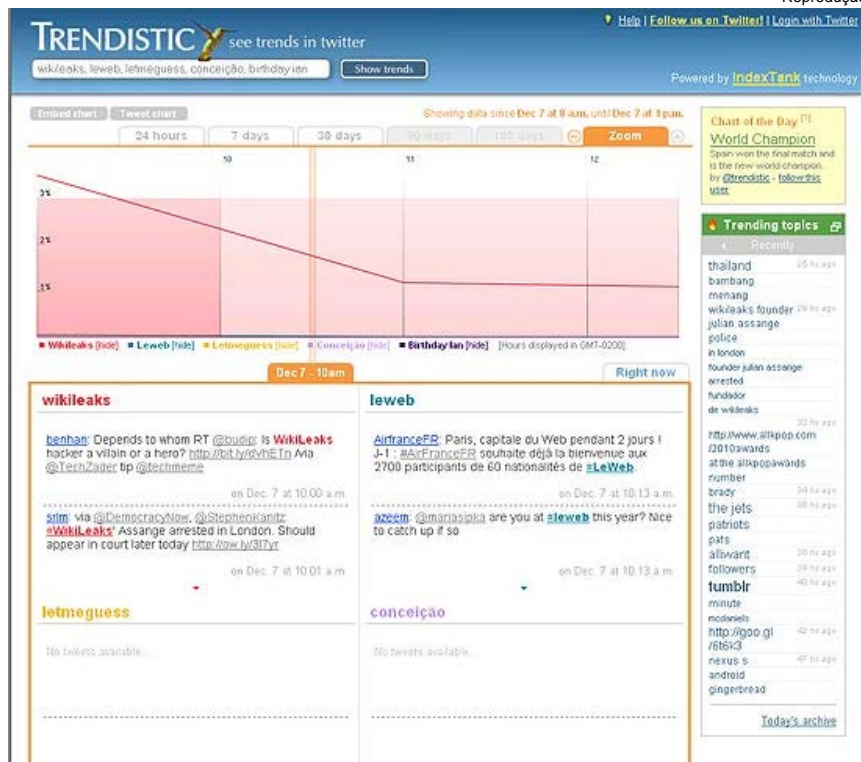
Reprodução

TRENDISTIC see trends in twitter

wikileaks, leweb, letmeguess, conceição, birthday ian

Show trends

Help | Follow us on Twitter! | Login with Twitter

Powered by IndexTank technology

Embed chart | Tweet chart

Showing data since Dec 7 at 8 a.m. until Dec 7 at 1 p.m.

24 hours | 7 days | 30 days | 90 days | 180 days | Zoom

10 | 11 | 12

3%
2%
1%

■ Wikileaks [hide] ■ Leweb [hide] ■ Letmeguess [hide] ■ Conceição [hide] ■ Birthday Ian [hide] [Hours displayed in GMT-0200]

Dec 7 - 10am

Right now

wikileaks

benhan: Depends to whom RT @budip: Is WikiLeaks hacker a villain or a hero? http://bit.ly/dVhETn /via @TechZader tip @techmeme

on Dec. 7 at 10:00 a.m.

srlm: via @DemocracyNow, @StephenKanitz: #WikiLeaks' Assange arrested in London. Should appear in court later today http://ow.ly/3I7yr

on Dec. 7 at 10:01 a.m.

leweb

AirfranceFR: Paris, capitale du Web pendant 2 jours ! J-1 : #AirFranceFR souhaite déjà la bienvenue aux 2700 participants de 60 nationalités de #LeWeb

on Dec. 7 at 10:13 a.m.

azeem: @marlasipia are you at #leweb this year? Nice to catch up if so

on Dec. 7 at 10:13 a.m.

letmeguess

No tweets available...

conceição

No tweets available...

Chart of the Day [?]
World Champion
Spain won the final match and is the new world champion.
by @trendistic - follow this user

Trending topics

Recently

thailand 26 hs ago
bambang
menang
wikileaks founder 29 hs ago
julian assange
police
in london
founder julian assange
arrested
fundador
de wikileaks
32 hs ago
http://www.allkpop.com/2010awards
at the allkpopawards
number
brady 34 hs ago
the jets 38 hs ago
patriots
pats
allwant 39 hs ago
followers 39 hs ago
tumblr 40 hs ago
minute
mcdaniels
http://goo.gl/6t6K3 42 hs ago
nexus s 47 hs ago
android
gingerbread

Today's archive